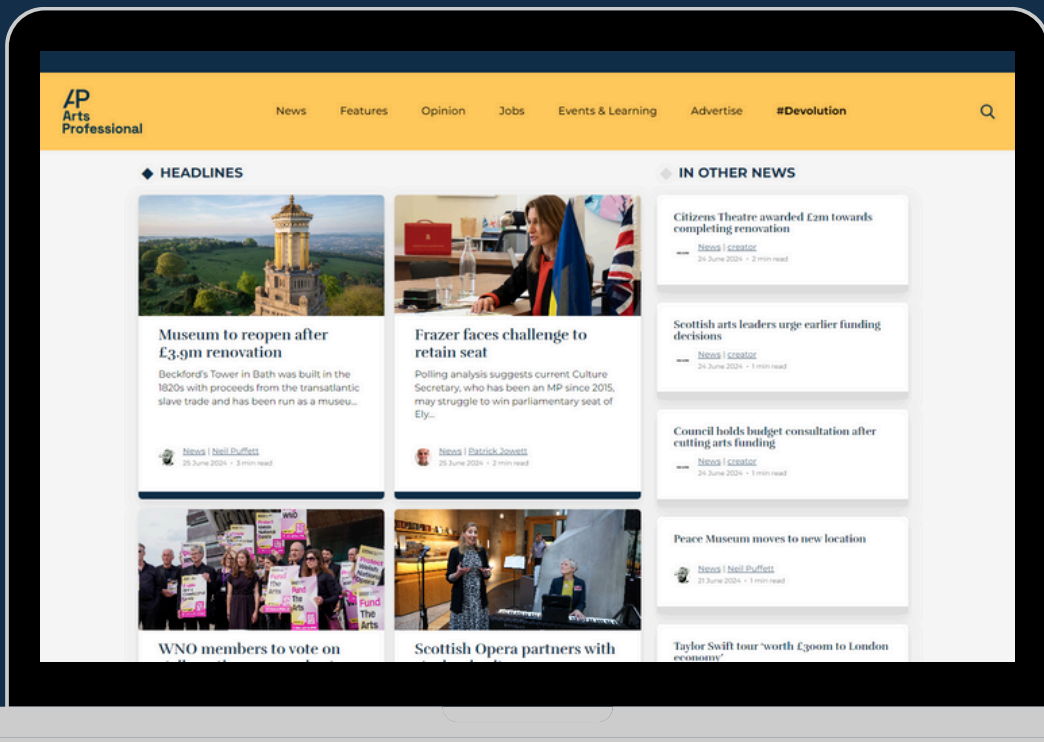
AP Arts Professional

News Features Opinion Jobs Events & Learning Advertise #Devolution

HEADLINES

Museum to reopen after £3.9m renovation

Beckford's Tower in Bath was built in the 1820s with proceeds from the transatlantic slave trade and has been run as a museu...

News | Neil Puffett
25 June 2024 • 3 min read

Frazer faces challenge to retain seat

Polling analysis suggests current Culture Secretary, who has been an MP since 2015, may struggle to win parliamentary seat of Ely...

News | Patrick Jowett
25 June 2024 • 2 min read

Fund The Arts

Fund The Arts

WNO members to vote on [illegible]

Scottish Opera partners with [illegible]

IN OTHER NEWS

Citizens Theatre awarded £2m towards completing renovation

News | creator
24 June 2024 • 2 min read

Scottish arts leaders urge earlier funding decisions

News | creator
24 June 2024 • 1 min read

Council holds budget consultation after cutting arts funding

News | creator
24 June 2024 • 1 min read

Peace Museum moves to new location

News | Neil Puffett
21 June 2024 • 1 min read

Taylor Swift tour 'worth £300m to London economy'